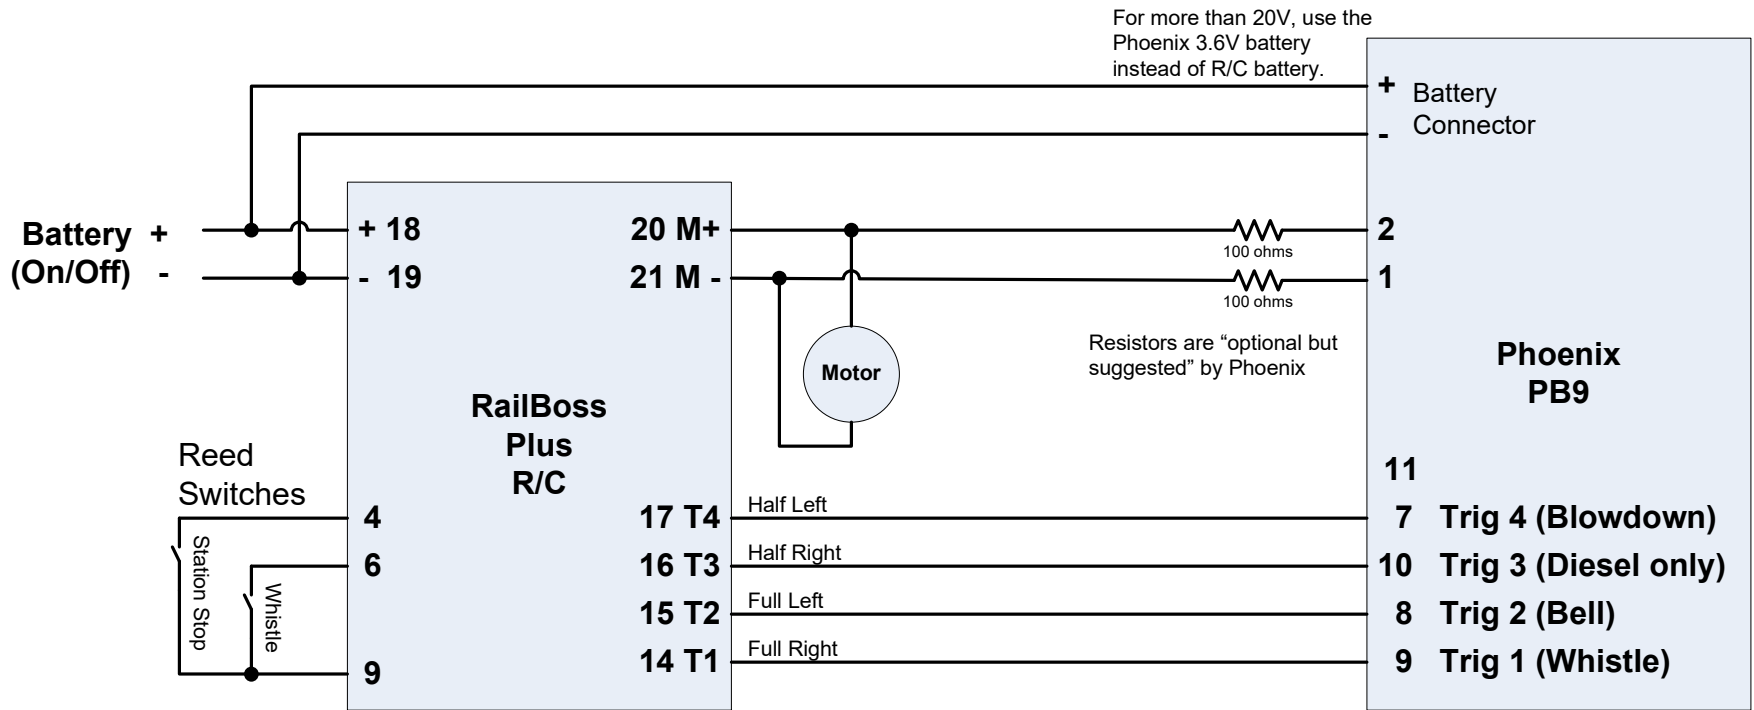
For more than 20V, use the Phoenix 3.6V battery instead of R/C battery.

+ Battery
- Connector

Battery +
(On/Off) -

+ 18
- 19

20 M+
21 M -

100 ohms
100 ohms

2
1

Resistors are “optional but suggested” by Phoenix

Motor

RailBoss Plus R/C

Phoenix PB9

Reed Switches

Station Stop

Whistle

4
6
9

17 T4
16 T3
15 T2
14 T1

Half Left
Half Right
Full Left
Full Right

11
7 Trig 4 (Blowdown)
10 Trig 3 (Diesel only)
8 Trig 2 (Bell)
9 Trig 1 (Whistle)